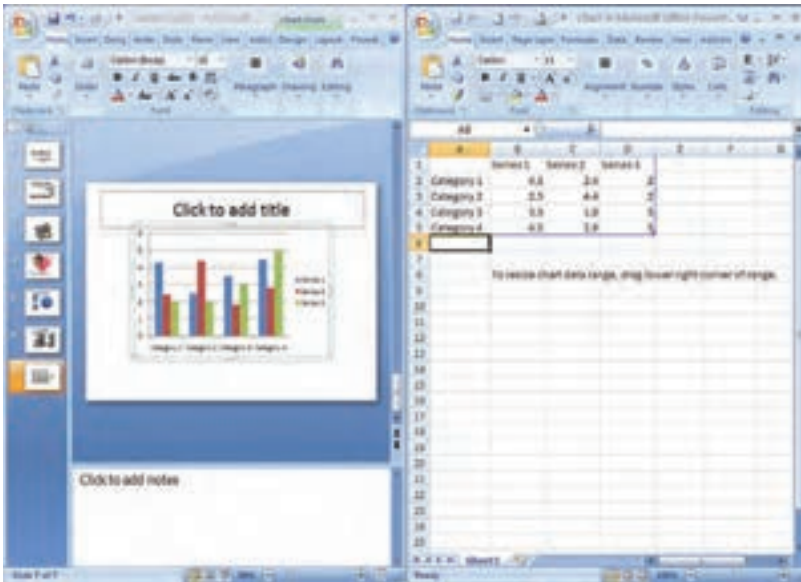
Click to add title

Click to add notes

A6

| | A | B | C | D |
|---|---|---|---|---|
| 1 | | Series 1 | Series 2 | Series 3 |
| 2 | Category 1 | 4.3 | 2.4 | 2 |
| 3 | Category 2 | 2.5 | 4.4 | 2 |
| 4 | Category 3 | 3.5 | 1.8 | 3 |
| 5 | Category 4 | 4.5 | 2.8 | 5 |

To resize chart data range, drag lower right corner of range.

Sheet1

Ready